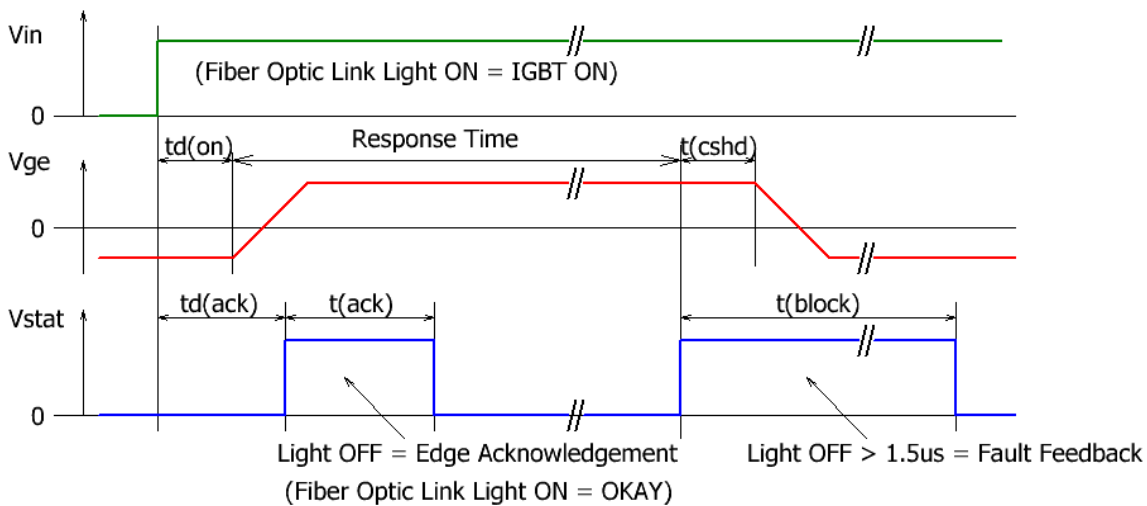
Vin

(Fiber Optic Link Light ON = IGBT ON)

0

td(on)

Response Time

t(cshd)

Vge

0

td(ack)

t(ack)

t(block)

Vstat

0

Light OFF = Edge Acknowledgement

(Fiber Optic Link Light ON = OKAY)

Light OFF > 1.5us = Fault Feedback